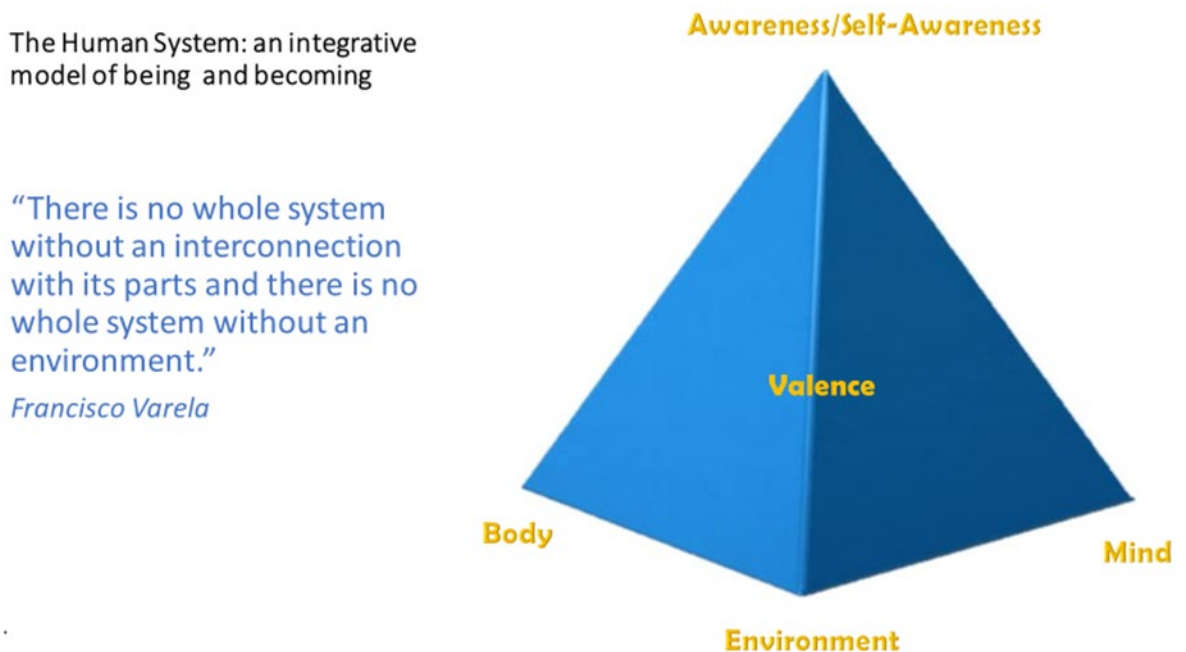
The Human System: an integrative model of being and becoming

"There is no whole system without an interconnection with its parts and there is no whole system without an environment."
Francisco Varela

Awareness/Self-Awareness

Valence

Body

Mind

Environment